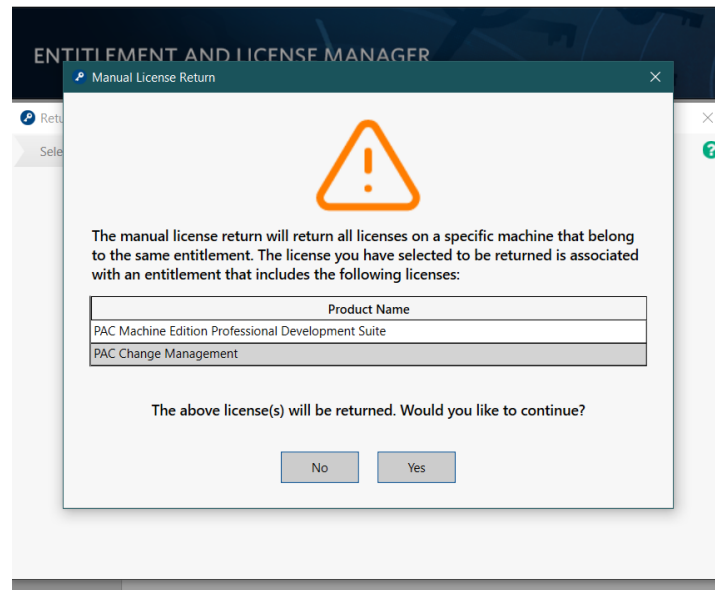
ENTITLEMENT AND LICENSE MANAGER

Retu

Sele

Manual License Return

The manual license return will return all licenses on a specific machine that belong to the same entitlement. The license you have selected to be returned is associated with an entitlement that includes the following licenses:

| Product Name |
|---|
| PAC Machine Edition Professional Development Suite |
| PAC Change Management |

The above license(s) will be returned. Would you like to continue?

No

Yes